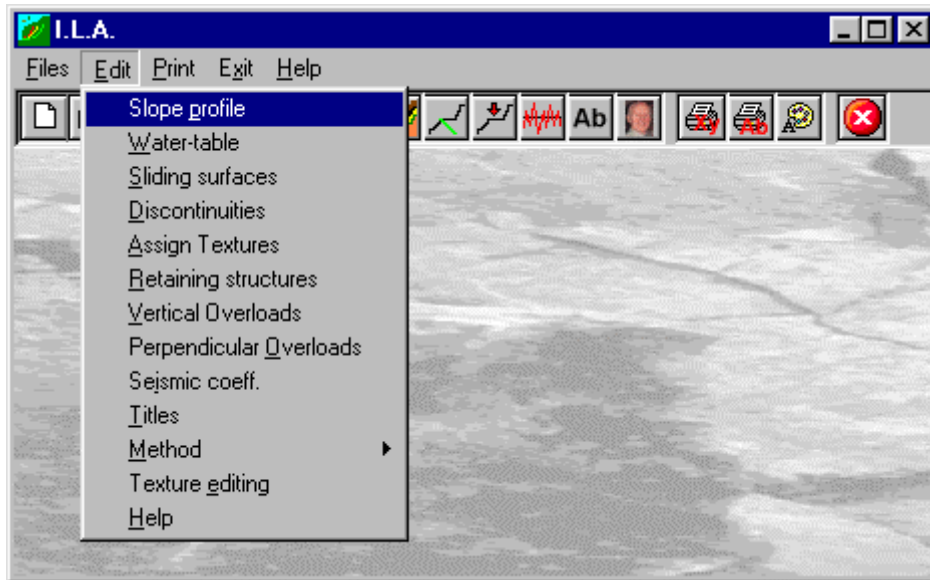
I.L.A.

Files Edit Print Exit Help

Ab

Slope profile
Water-table
Sliding surfaces
Discontinuities
Assign Textures
Retaining structures
Vertical Overloads
Perpendicular Overloads
Seismic coeff.
Titles
Method
Texture editing
Help